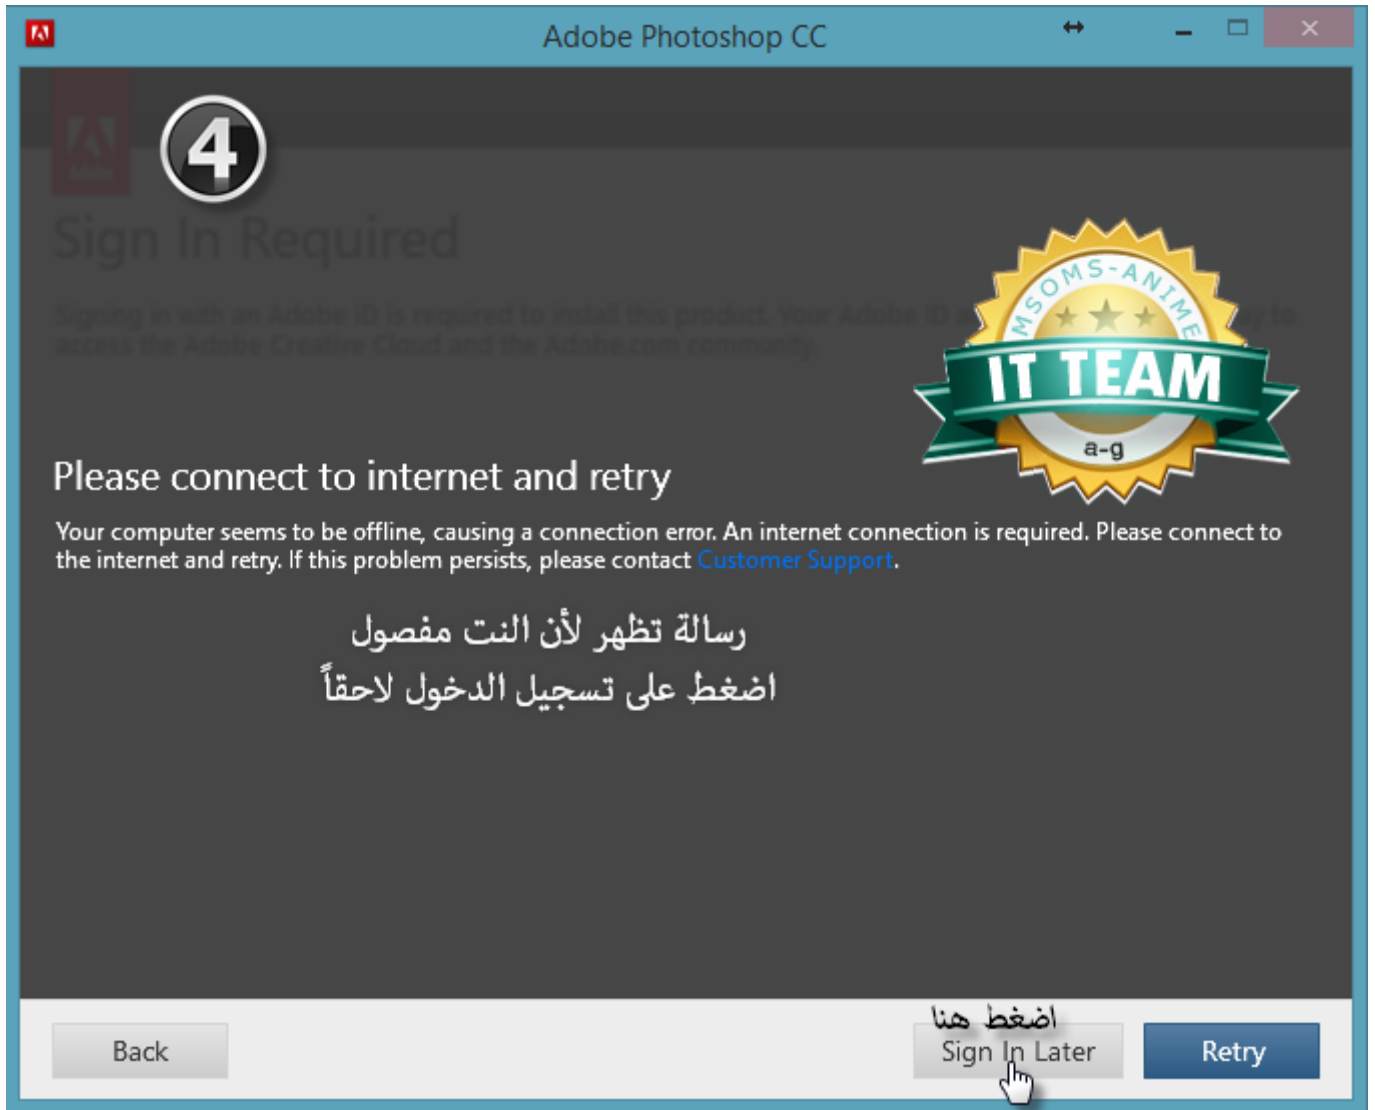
Adobe Photoshop CC

4

Sign In Required

Signing in with an Adobe ID is required to install this product. Your Adobe ID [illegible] to access the Adobe Creative Cloud and the Adobe.com community.

MSOMS-ANIME
IT TEAM
a-g

Please connect to internet and retry

Your computer seems to be offline, causing a connection error. An internet connection is required. Please connect to the internet and retry. If this problem persists, please contact Customer Support.

رسالة تظهر لأن النت مفصول
اضغط على تسجيل الدخول لاحقاً

Back

اضغط هنا
Sign In Later

Retry